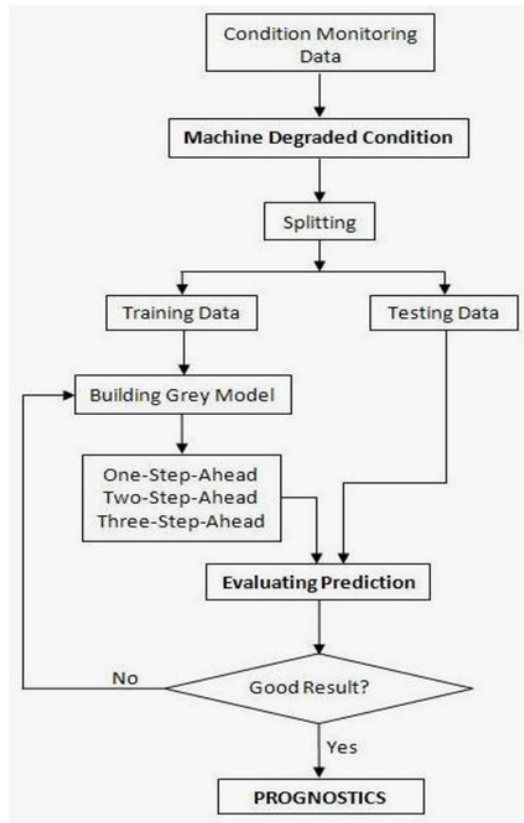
Condition Monitoring Data

Machine Degraded Condition

Splitting

Training Data

Testing Data

Building Grey Model

One-Step-Ahead
Two-Step-Ahead
Three-Step-Ahead

Evaluating Prediction

No

Good Result?

Yes

PROGNOSTICS